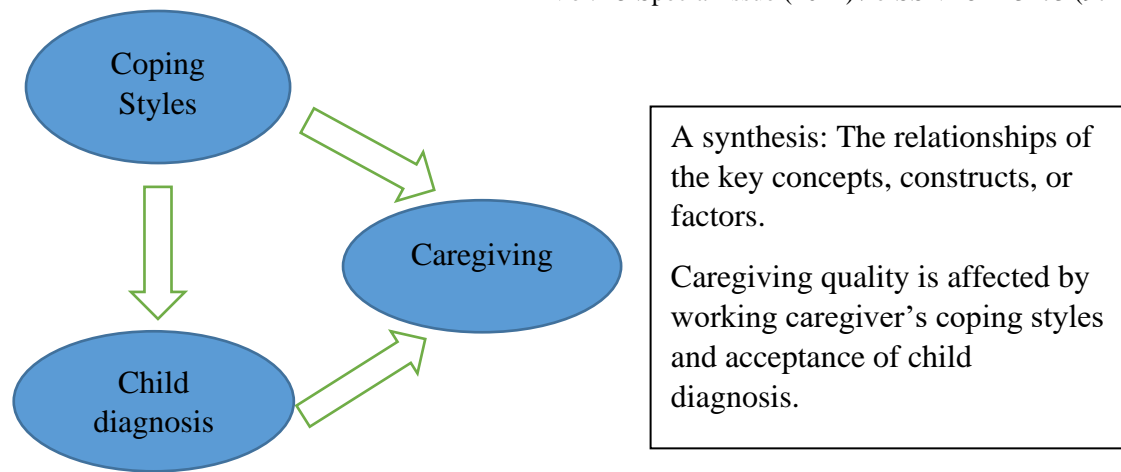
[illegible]

Coping Styles

Child diagnosis

Caregiving

A synthesis: The relationships of the key concepts, constructs, or factors.

Caregiving quality is affected by working caregiver's coping styles and acceptance of child diagnosis.